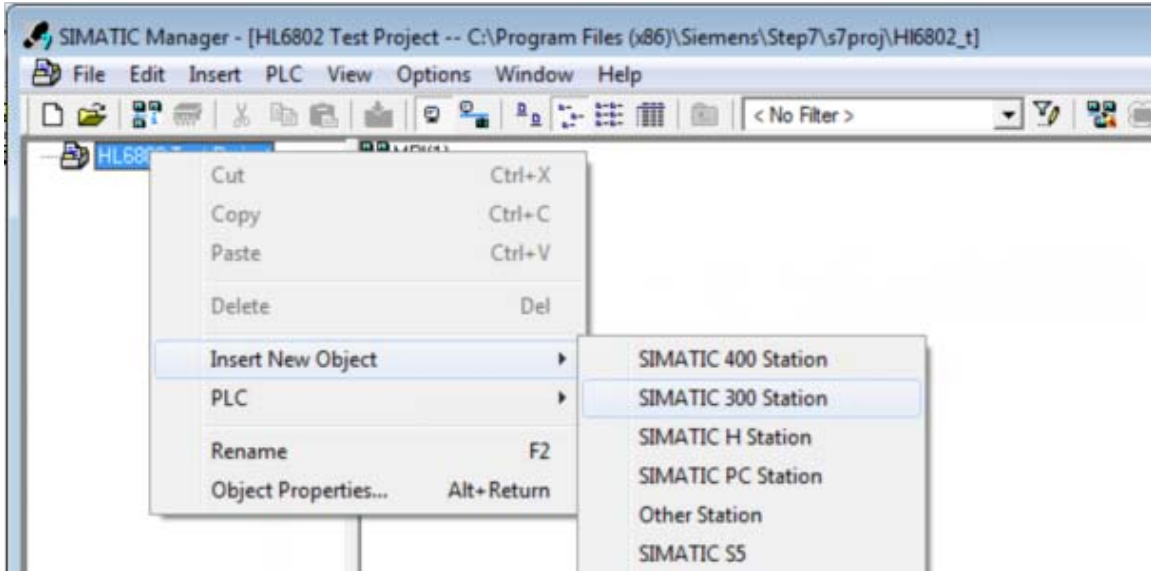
SIMATIC Manager - [HL6802 Test Project -- C:\Program Files (x86)\Siemens\Step7\s7proj\Hl6802_t]

File Edit Insert PLC View Options Window Help

< No Filter >

HL680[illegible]

MPI(1)

Cut Ctrl+X
Copy Ctrl+C
Paste Ctrl+V
Delete Del
Insert New Object
PLC
Rename F2
Object Properties... Alt+Return

SIMATIC 400 Station
SIMATIC 300 Station
SIMATIC H Station
SIMATIC PC Station
Other Station
SIMATIC S5